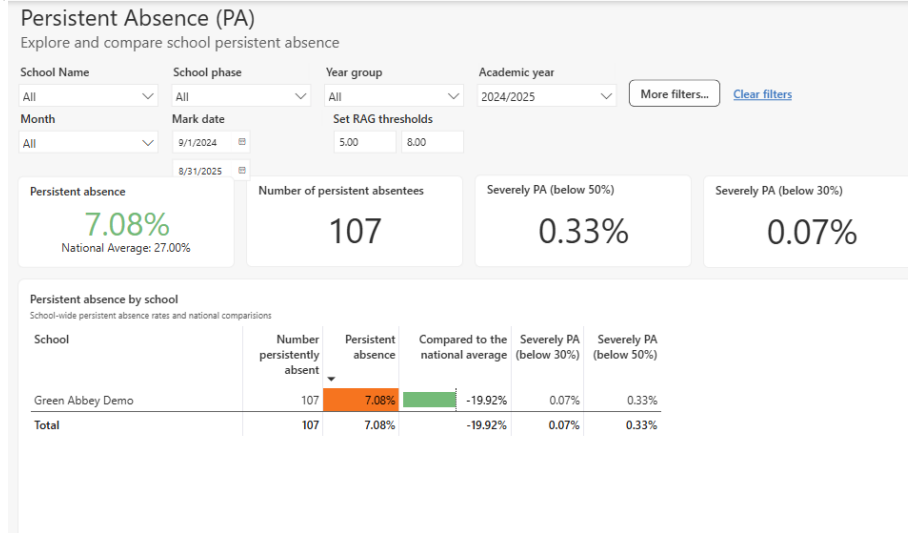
Persistent Absence (PA)
Explore and compare school persistent absence

School Name
All

School phase
All

Year group
All

Academic year
2024/2025

More filters...

Clear filters

Month
All

Mark date
9/1/2024
8/31/2025

Set RAG thresholds
5.00
8.00

Persistent absence
7.08%
National Average: 27.00%

Number of persistent absentees
107

Severely PA (below 50%)
0.33%

Severely PA (below 30%)
0.07%

Persistent absence by school
School-wide persistent absence rates and national comparisions

| School | Number persistently absent | Persistent absence | Compared to the national average | Severely PA (below 30%) | Severely PA (below 50%) |
|---|---|---|---|---|---|
| Green Abbey Demo | 107 | 7.08% | -19.92% | 0.07% | 0.33% |
| Total | 107 | 7.08% | -19.92% | 0.07% | 0.33% |